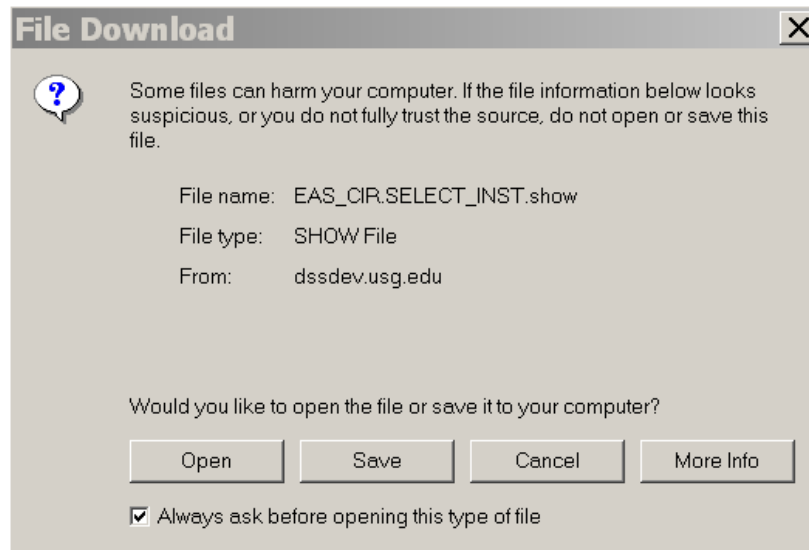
File Download

Some files can harm your computer. If the file information below looks suspicious, or you do not fully trust the source, do not open or save this file.

File name: EAS_CIR.SELECT_INST.show

File type: SHOW File

From: dssdev.usg.edu

Would you like to open the file or save it to your computer?

Open

Save

Cancel

More Info

Always ask before opening this type of file